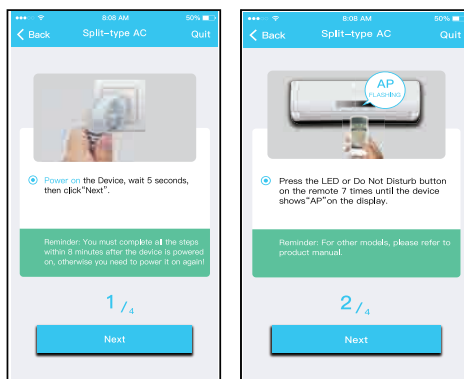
8:08 AM
50%
Back
Split-type AC
Quit

Power on the Device, wait 5 seconds, then click"Next".

Reminder: You must complete all the steps within 8 minutes after the device is powered on, otherwise you need to power it on again!

1/4

Next

8:08 AM
50%
Back
Split-type AC
Quit

AP
FLASHING

Press the LED or Do Not Disturb button on the remote 7 times until the device shows"AP"on the display.

Reminder: For other models, please refer to product manual.

2/4

Next